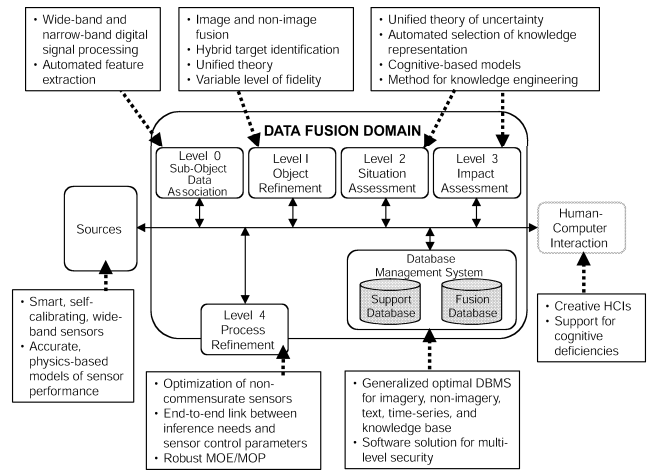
• Wide-band and narrow-band digital signal processing
• Automated feature extraction

• Image and non-image fusion
• Hybrid target identification
• Unified theory
• Variable level of fidelity

• Unified theory of uncertainty
• Automated selection of knowledge representation
• Cognitive-based models
• Method for knowledge engineering

DATA FUSION DOMAIN

Level 0 Sub-Object Data Association

Level I Object Refinement

Level 2 Situation Assessment

Level 3 Impact Assessment

Sources

Human-Computer Interaction

Database Management System

Support Database

Fusion Database

Level 4 Process Refinement

• Smart, self-calibrating, wide-band sensors
• Accurate, physics-based models of sensor performance

• Creative HCIs
• Support for cognitive deficiencies

• Optimization of non-commensurate sensors
• End-to-end link between inference needs and sensor control parameters
• Robust MOE/MOP

• Generalized optimal DBMS for imagery, non-imagery, text, time-series, and knowledge base
• Software solution for multi-level security